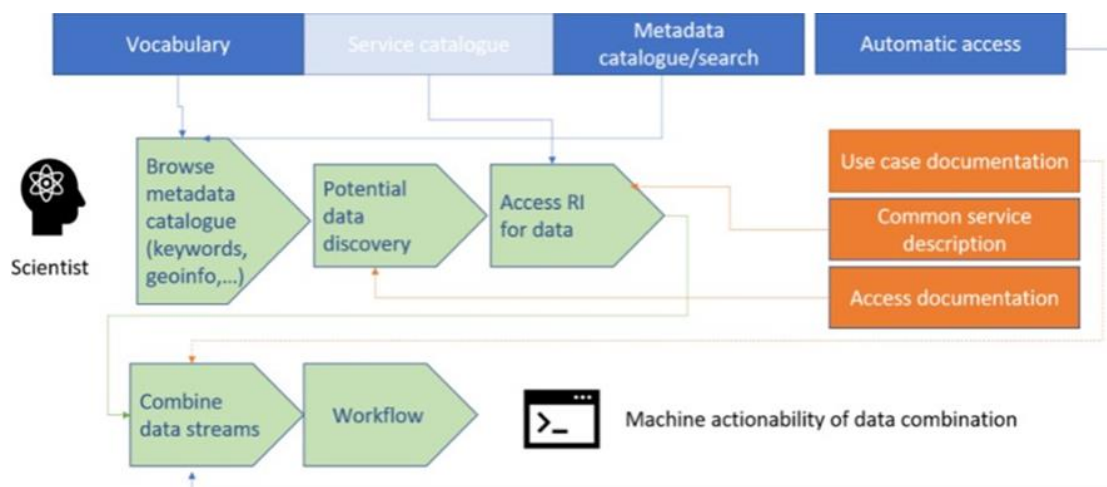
Vocabulary

Service catalogue

Metadata catalogue/search

Automatic access

Scientist

Browse metadata catalogue (keywords, geoinfo,...)

Potential data discovery

Access RI for data

Use case documentation

Common service description

Access documentation

Combine data streams

Workflow

Machine actionability of data combination